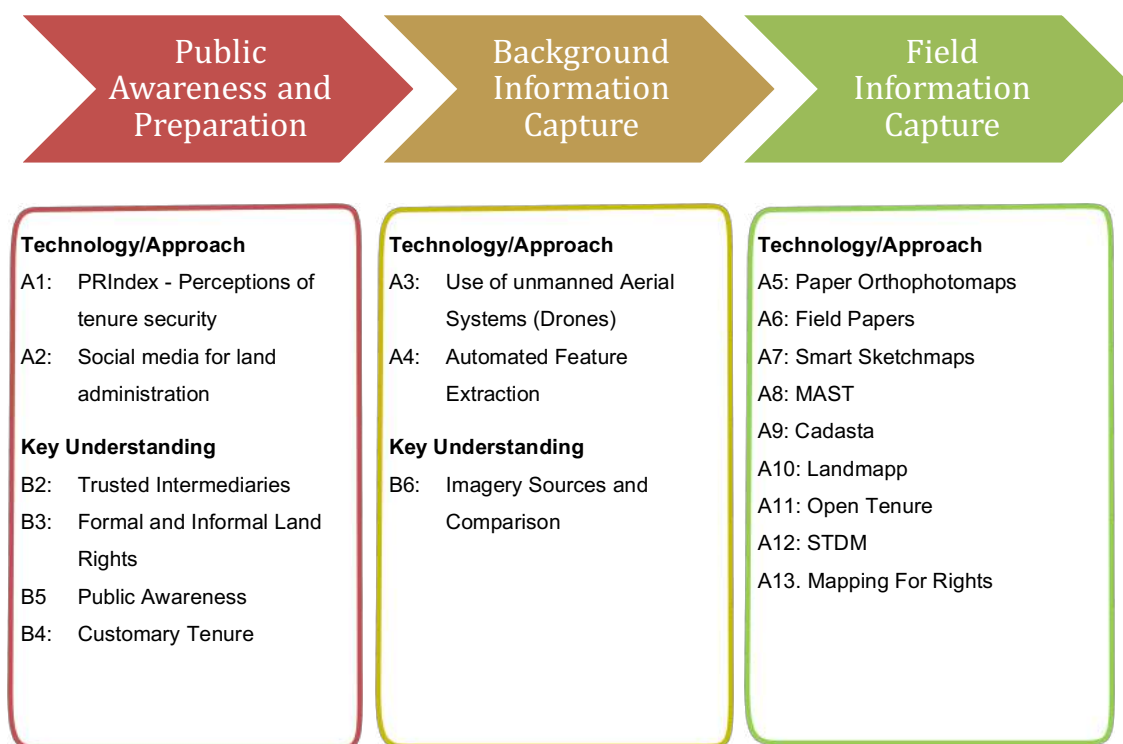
Public Awareness and Preparation

Background Information Capture

Field Information Capture

Technology/Approach
A1: PRIndex - Perceptions of tenure security
A2: Social media for land administration

Key Understanding
B2: Trusted Intermediaries
B3: Formal and Informal Land Rights
B5 Public Awareness
B4: Customary Tenure

Technology/Approach
A3: Use of unmanned Aerial Systems (Drones)
A4: Automated Feature Extraction

Key Understanding
B6: Imagery Sources and Comparison

Technology/Approach
A5: Paper Orthophotomaps
A6: Field Papers
A7: Smart Sketchmaps
A8: MAST
A9: Cadasta
A10: Landmapp
A11: Open Tenure
A12: STDM
A13. Mapping For Rights